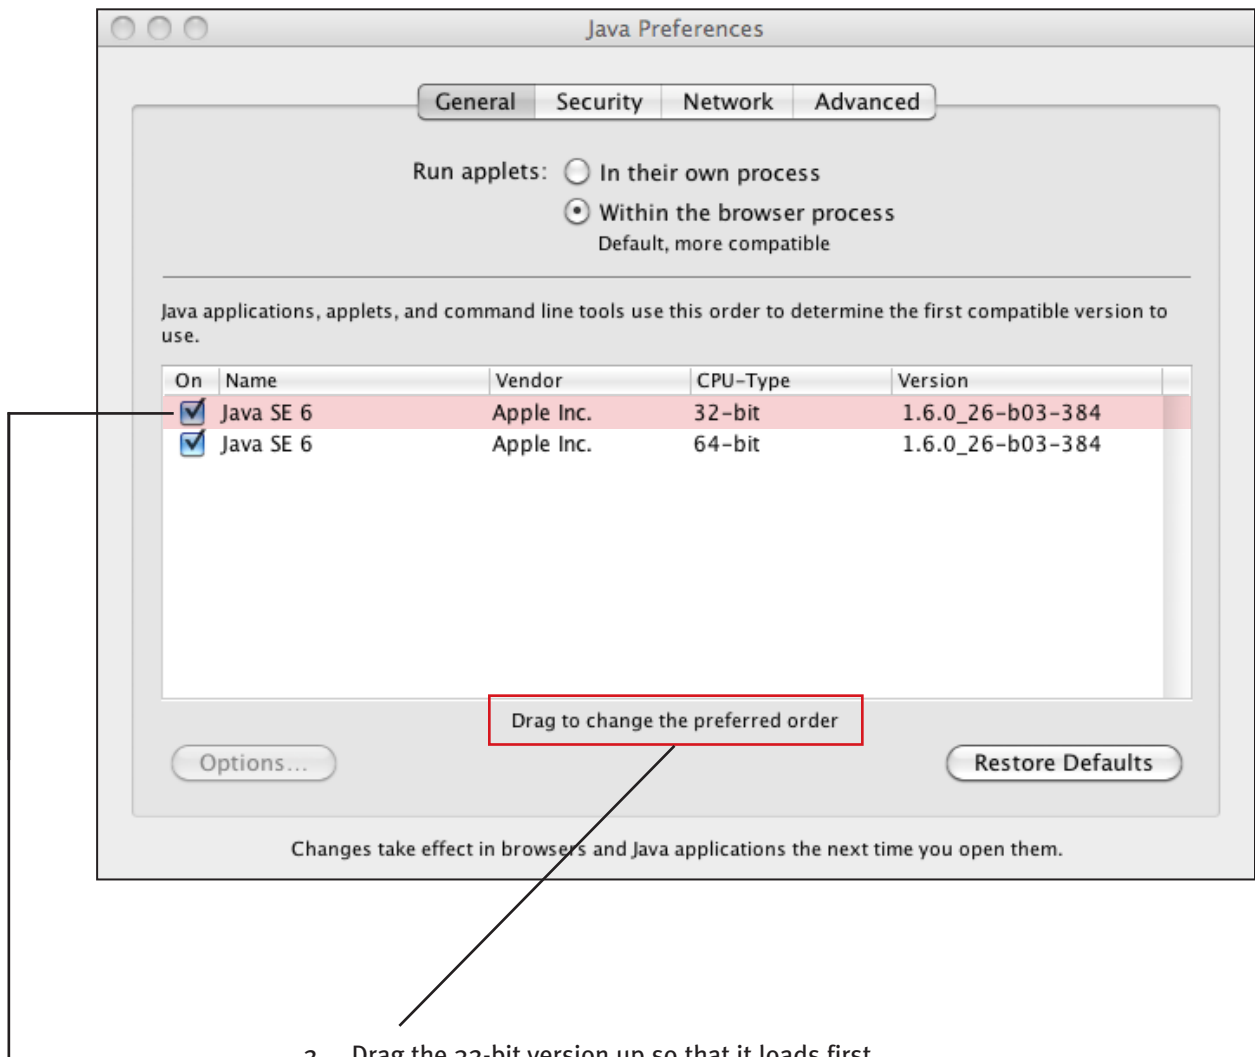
Java Preferences

General | Security | Network | Advanced

Run applets: In their own process
Within the browser process
Default, more compatible

Java applications, applets, and command line tools use this order to determine the first compatible version to use.

| On | Name | Vendor | CPU-Type | Version |
|---|---|---|---|---|
| ☑ | Java SE 6 | Apple Inc. | 32-bit | 1.6.0_26-b03-384 |
| ☑ | Java SE 6 | Apple Inc. | 64-bit | 1.6.0_26-b03-384 |

Drag to change the preferred order

Options...

Restore Defaults

Changes take effect in browsers and Java applications the next time you open them.

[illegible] Drag the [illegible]-bit version up so that it loads first